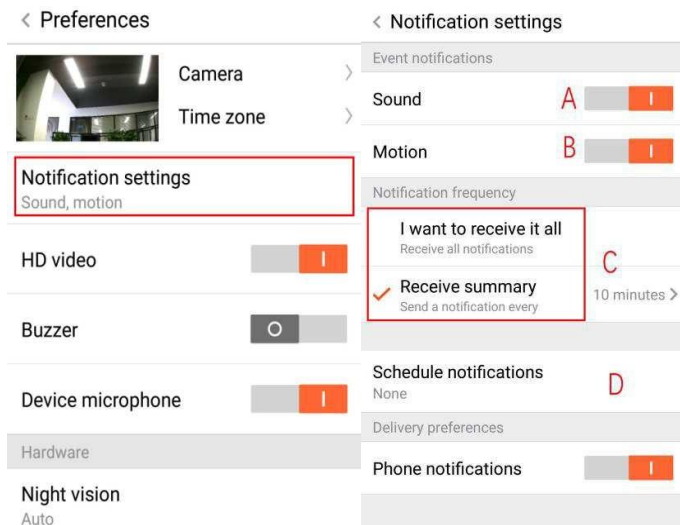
< Preferences

Camera >

Time zone >

Notification settings
Sound, motion

HD video I

Buzzer O

Device microphone I

Hardware

Night vision
Auto

< Notification settings

Event notifications

Sound A I

Motion B I

Notification frequency

I want to receive it all
Receive all notifications

C

Receive summary
Send a notification every

10 minutes >

Schedule notifications
None

D

Delivery preferences

Phone notifications I